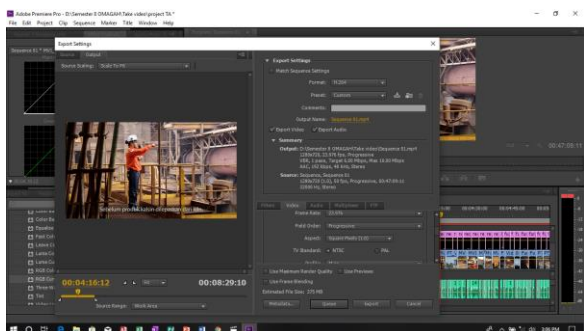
Adobe Premiere Pro - D:\Semester 8 OMAGAH\Take video\project TA *
File Edit Project Clip Sequence Marker Title Window Help

Export Settings

Source Output
Source Scaling: Scale To Fit

Export Settings
Match Sequence Settings
Format: H.264
Preset: Custom
Comments:
Output Name: Sequence 01.mp4
✓ Export Video ✓ Export Audio

Summary
Output: D:\Semester 8 OMAGAH\Take video\Sequence 01.mp4
1280x720, 23.976 fps, Progressive
VBR, 1 pass, Target 5.00 Mbps, Max 10.00 Mbps
AAC, 192 kbps, 48 kHz, Stereo
Source: Sequence, Sequence 01
1280x720 (1.0), 30 fps, Progressive, 00:47:09:11
32000 Hz, Stereo

Effects Video Audio Multiplexer FTP
Frame Rate: 23.976
Field Order: Progressive
Aspect: Square Pixels (1.0)
TV Standard: NTSC PAL

Use Maximum Render Quality Use Previews
Use Frame Blending
Estimated File Size: 175 MB
Metadata... Queue Export Cancel

00:04:16:12
00:08:29:10
Source Range: Work Area

00:47:09:11